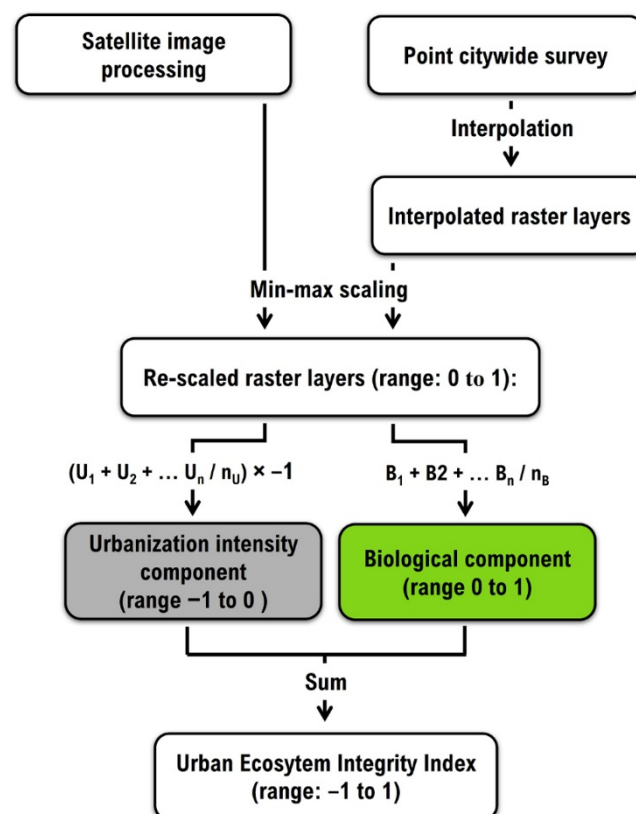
Satellite image processing

Point citywide survey

Interpolation

Interpolated raster layers

Min-max scaling

Re-scaled raster layers (range: 0 to 1):

$(U_1 + U_2 + \dots U_n / n_U) \times -1$

$B_1 + B2 + \dots B_n / n_B$

Urbanization intensity component (range −1 to 0 )

Biological component (range 0 to 1)

Sum

Urban Ecosytem Integrity Index (range: −1 to 1)